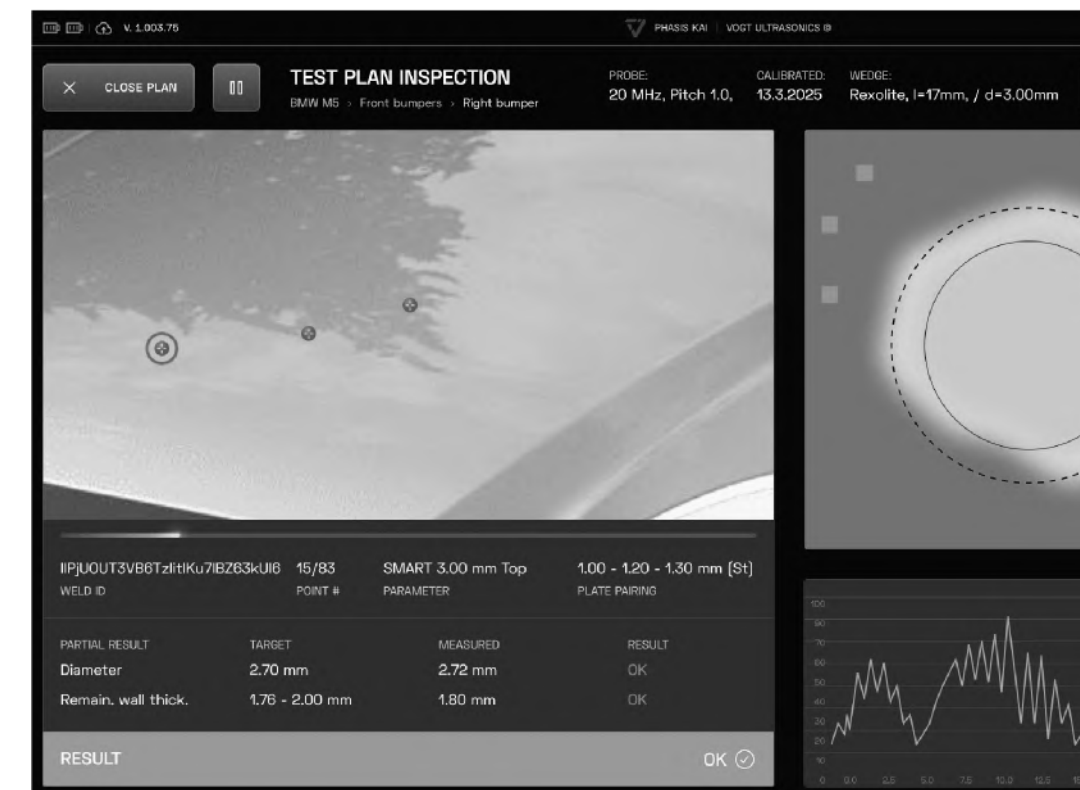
V. 1.003.75

PHASIS KAI | VOGT ULTRASONICS

CLOSE PLAN

TEST PLAN INSPECTION

BMW M5 › Front bumpers › Right bumper

PROBE:
20 MHz, Pitch 1.0,

CALIBRATED:
13.3.2025

WEDGE:
Rexolite, l=17mm, / d=3.00mm

IIPjU0UT3VB6TzlitlKu7lBZ63kUI6
WELD ID

15/83
POINT #

SMART 3.00 mm Top
PARAMETER

1.00 - 1.20 - 1.30 mm [St]
PLATE PAIRING

| PARTIAL RESULT | TARGET | MEASURED | RESULT |
|---|---|---|---|
| Diameter | 2.70 mm | 2.72 mm | OK |
| Remain. wall thick. | 1.76 - 2.00 mm | 1.80 mm | OK |

RESULT

OK

100
90
80
70
60
50
40
30
20
10
0

0.0 2.5 5.0 7.5 10.0 12.5 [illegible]